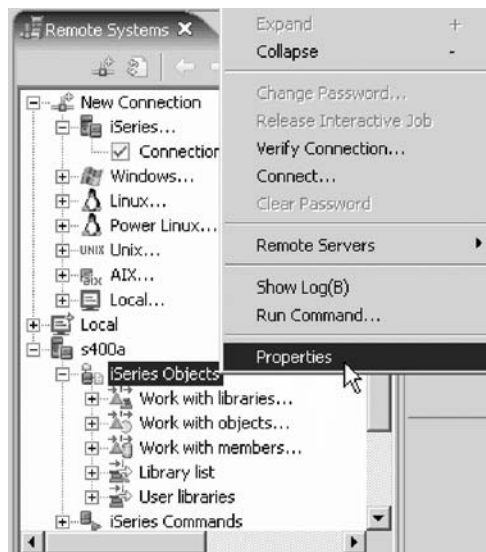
Remote Systems ✕

New Connection
iSeries...
Connection
Windows...
Linux...
Power Linux...
UNIX Unix...
AIX...
Local...
Local
s400a
iSeries Objects
Work with libraries...
Work with objects...
Work with members...
Library list
User libraries
iSeries Commands

Expand +
Collapse -
Change Password...
Release Interactive Job
Verify Connection...
Connect...
Clear Password
Remote Servers
Show Log(B)
Run Command...
Properties